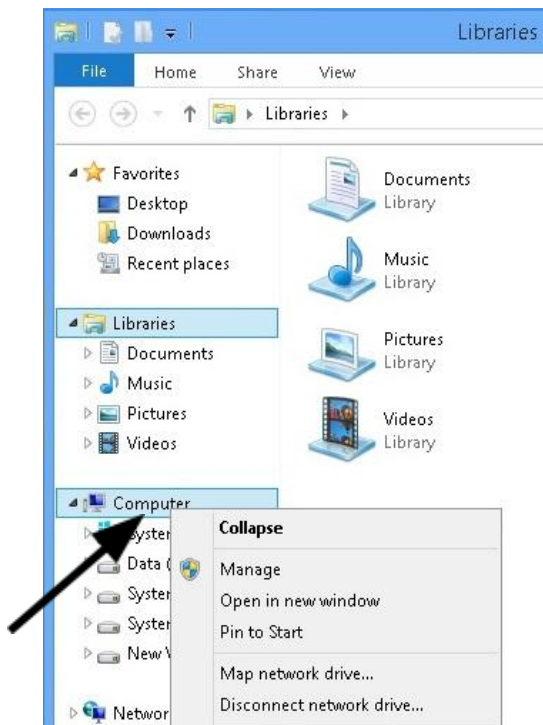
Libraries

File Home Share View

Libraries

Favorites
Desktop
Downloads
Recent places

Libraries
Documents
Music
Pictures
Videos

Computer
System
Data (
System
System
New V

Networ

Documents
Library

Music
Library

Pictures
Library

Videos
Library

Collapse
Manage
Open in new window
Pin to Start
Map network drive...
Disconnect network drive...